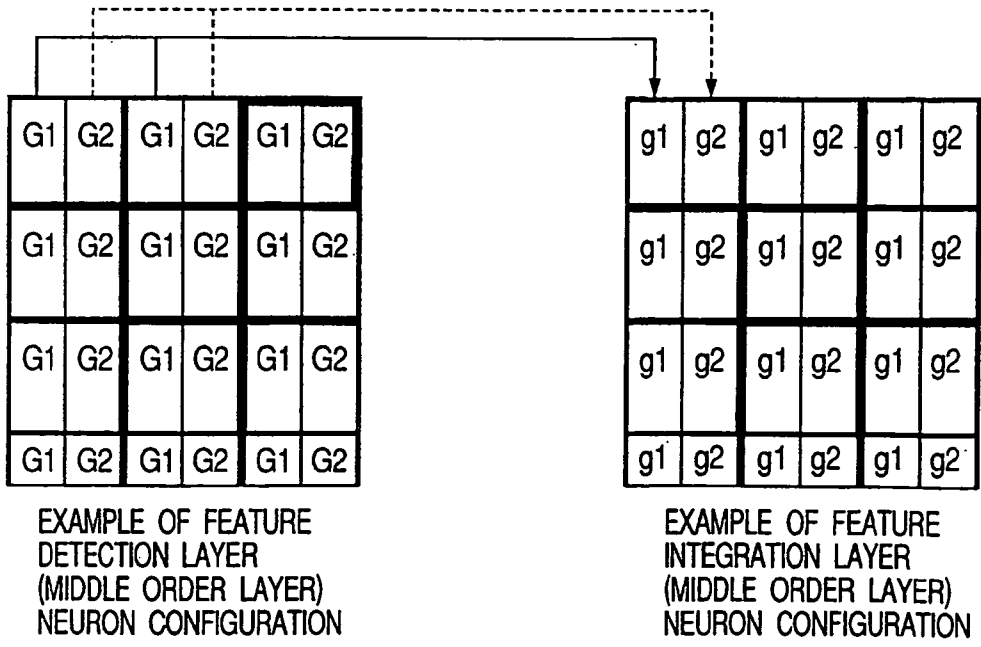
| G1 | G2 | G1 | G2 | G1 | G2 |
|---|---|---|---|---|---|
| G1 | G2 | G1 | G2 | G1 | G2 |
| G1 | G2 | G1 | G2 | G1 | G2 |
| G1 | G2 | G1 | G2 | G1 | G2 |

EXAMPLE OF FEATURE DETECTION LAYER (MIDDLE ORDER LAYER) NEURON CONFIGURATION

| g1 | g2 | g1 | g2 | g1 | g2 |
|---|---|---|---|---|---|
| g1 | g2 | g1 | g2 | g1 | g2 |
| g1 | g2 | g1 | g2 | g1 | g2 |
| g1 | g2 | g1 | g2 | g1 | g2 |

EXAMPLE OF FEATURE INTEGRATION LAYER (MIDDLE ORDER LAYER) NEURON CONFIGURATION